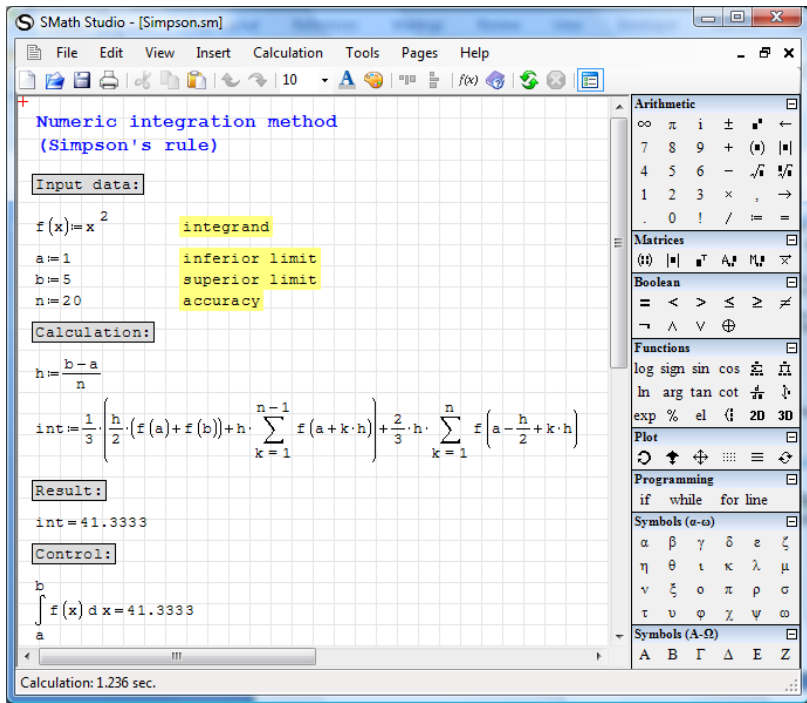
SMath Studio - [Simpson.sm]

File Edit View Insert Calculation Tools Pages Help

10

Numeric integration method
(Simpson's rule)

Input data:

$f(x):=x^2$ integrand

$a:=1$ inferior limit
$b:=5$ superior limit
$n:=20$ accuracy

Calculation:

$h:=\frac{b-a}{n}$

$int:=\frac{1}{3}\cdot\left(\frac{h}{2}\cdot(f(a)+f(b))+h\cdot\sum_{k=1}^{n-1} f(a+k\cdot h)\right)+\frac{2}{3}\cdot h\cdot\sum_{k=1}^{n} f\left(a-\frac{h}{2}+k\cdot h\right)$

Result:

$int=41.3333$

Control:

$\int_a^b f(x)\,dx=41.3333$

Arithmetic
∞ π i ± ←
7 8 9 + (■) |■|
4 5 6 − √ ∜
1 2 3 × , →
. 0 ! / ≔ =

Matrices

Boolean
= < > ≤ ≥ ≠
¬ ∧ ∨ ⊕

Functions
log sign sin cos
ln arg tan cot
exp % el 2D 3D

Plot

Programming
if while for line

Symbols (α-ω)
α β γ δ ε ζ
η θ ι κ λ μ
ν ξ ο π ρ σ
τ υ φ χ ψ ω

Symbols (Α-Ω)
Α Β Γ Δ Ε Ζ

Calculation: 1.236 sec.